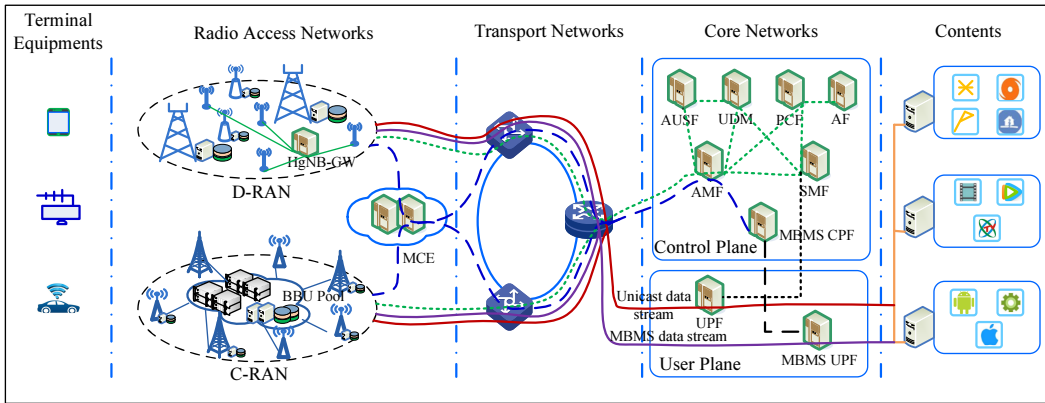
Terminal Equipments

Radio Access Networks

Transport Networks

Core Networks

Contents

HgNB-GW

D-RAN

MCE

BBU Pool

C-RAN

AUSF

UDM

PCF

AF

AMF

SMF

MBMS CPF

Control Plane

Unicast data stream

UPF

MBMS data stream

MBMS UPF

User Plane